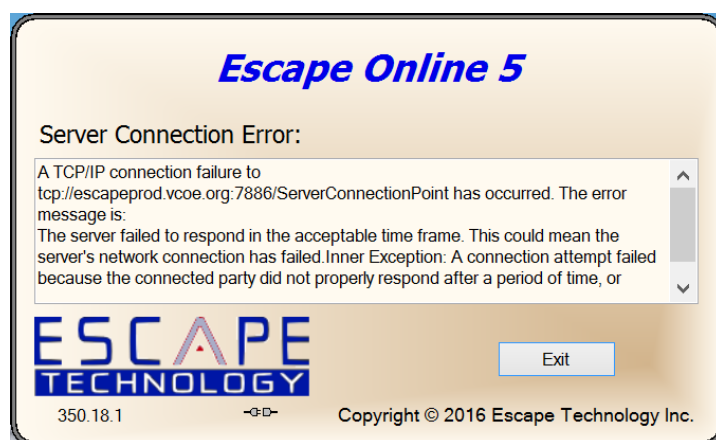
Escape Online 5

Server Connection Error:

A TCP/IP connection failure to tcp://escapeprod.vcoe.org:7886/ServerConnectionPoint has occurred. The error message is:
The server failed to respond in the acceptable time frame. This could mean the server's network connection has failed.Inner Exception: A connection attempt failed because the connected party did not properly respond after a period of time, or

ESCAPE
TECHNOLOGY

Exit

350.18.1

Copyright © 2016 Escape Technology Inc.